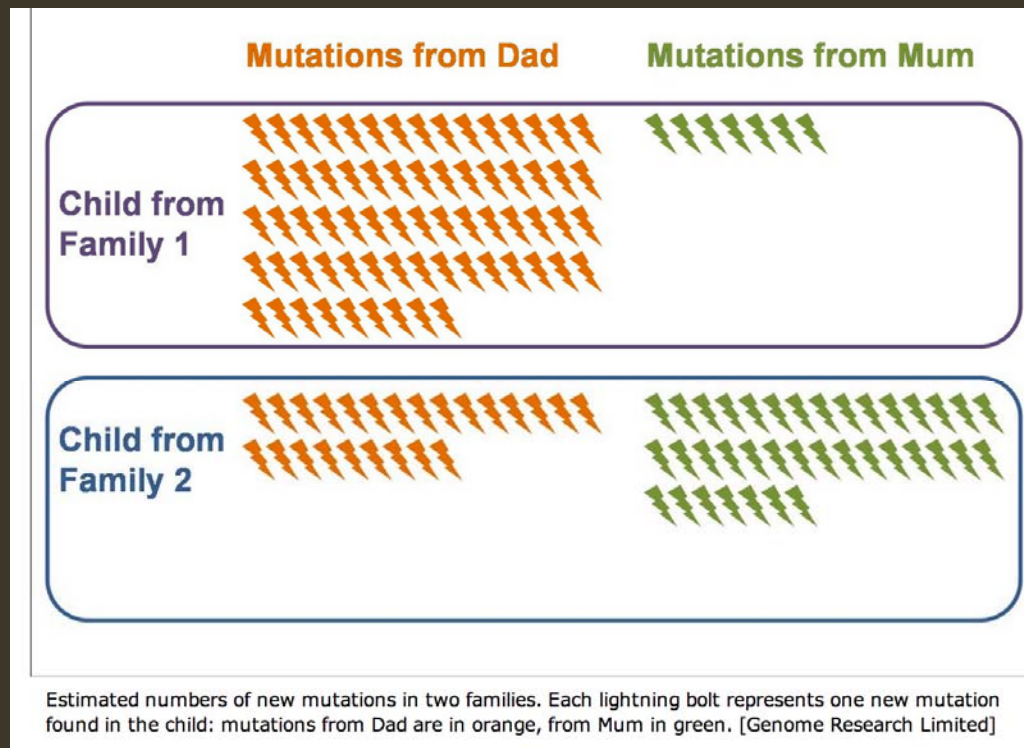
Mutations from Dad

Mutations from Mum

Child from Family 1

Child from Family 2

Estimated numbers of new mutations in two families. Each lightning bolt represents one new mutation found in the child: mutations from Dad are in orange, from Mum in green. [Genome Research Limited]